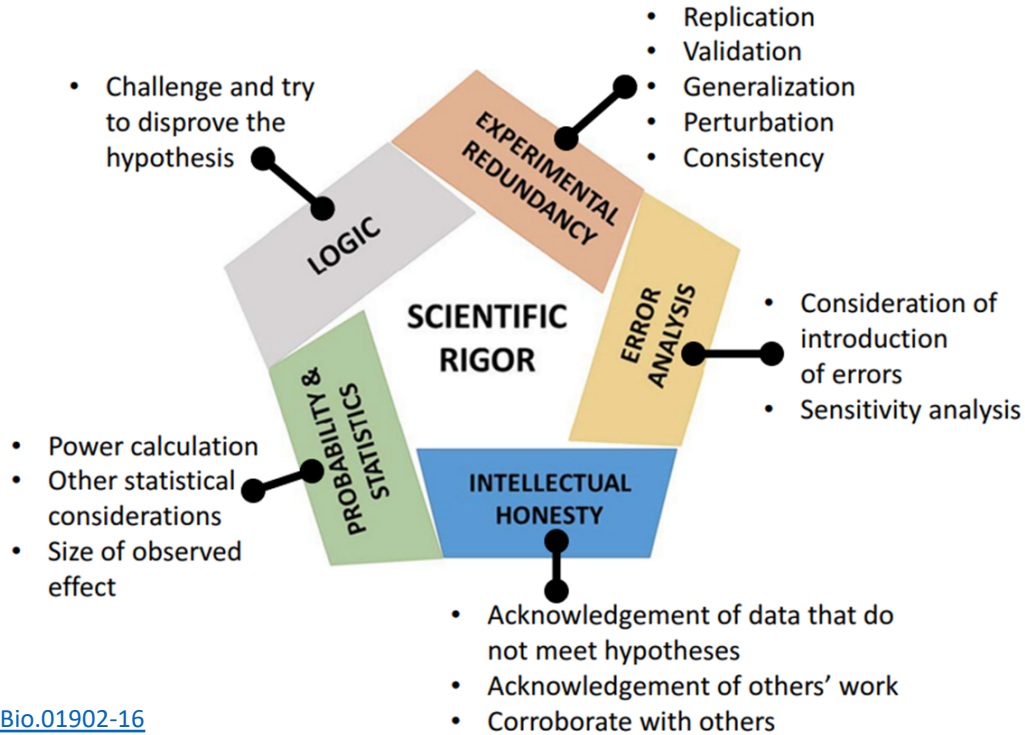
- Replication
- Validation
- Generalization
- Perturbation
- Consistency

- Challenge and try to disprove the hypothesis

EXPERIMENTAL REDUNDANCY

LOGIC

SCIENTIFIC RIGOR

ERROR ANALYSIS

- Consideration of introduction of errors
- Sensitivity analysis

PROBABILITY & STATISTICS

- Power calculation
- Other statistical considerations
- Size of observed effect

INTELLECTUAL HONESTY

- Acknowledgement of data that do not meet hypotheses
- Acknowledgement of others' work
- Corroborate with others

Bio.01902-16